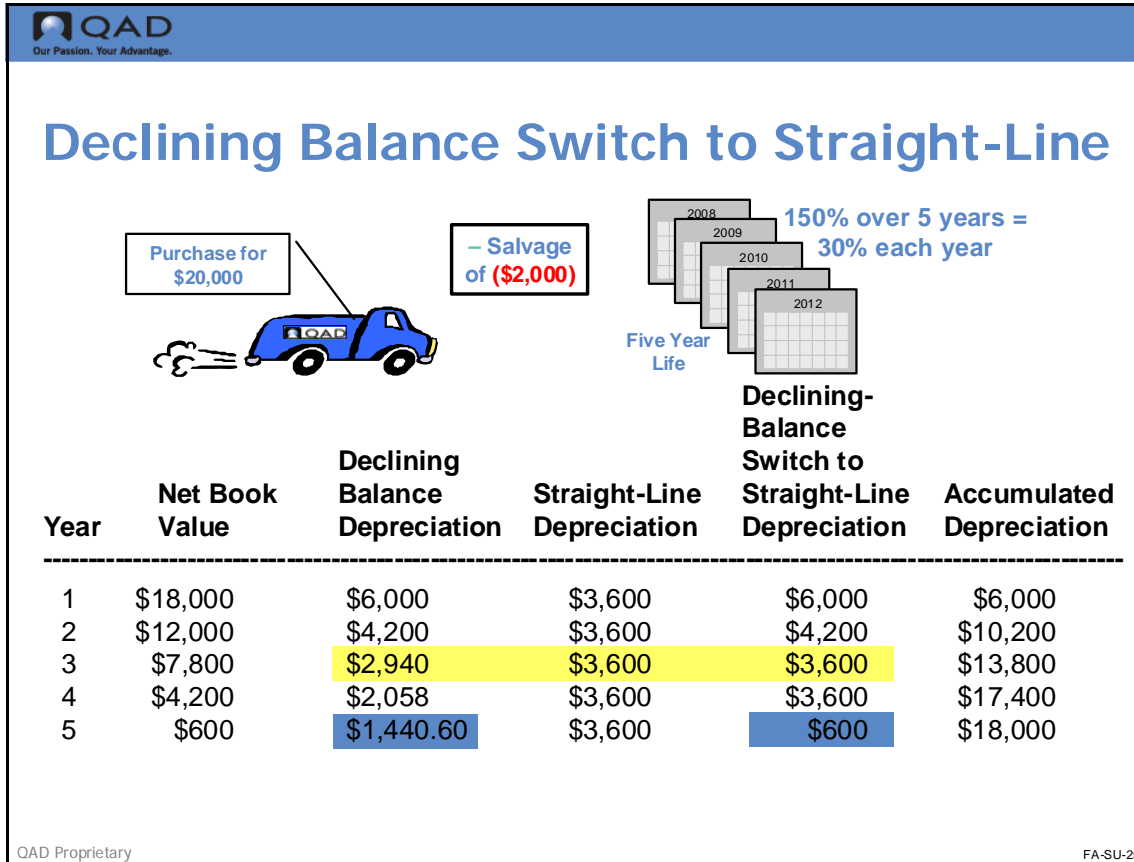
QAD
Our Passion. Your Advantage.

Declining Balance Switch to Straight-Line

Purchase for $20,000

QAD

– Salvage of ($2,000)

2008
2009
2010
2011
2012

150% over 5 years = 30% each year

Five Year Life

| Year | Net Book Value | Declining Balance Depreciation | Straight-Line Depreciation | Declining-Balance Switch to Straight-Line Depreciation | Accumulated Depreciation |
|---|---|---|---|---|---|
| 1 | $18,000 | $6,000 | $3,600 | $6,000 | $6,000 |
| 2 | $12,000 | $4,200 | $3,600 | $4,200 | $10,200 |
| 3 | $7,800 | $2,940 | $3,600 | $3,600 | $13,800 |
| 4 | $4,200 | $2,058 | $3,600 | $3,600 | $17,400 |
| 5 | $600 | $1,440.60 | $3,600 | $600 | $18,000 |

QAD Proprietary

FA-SU-2